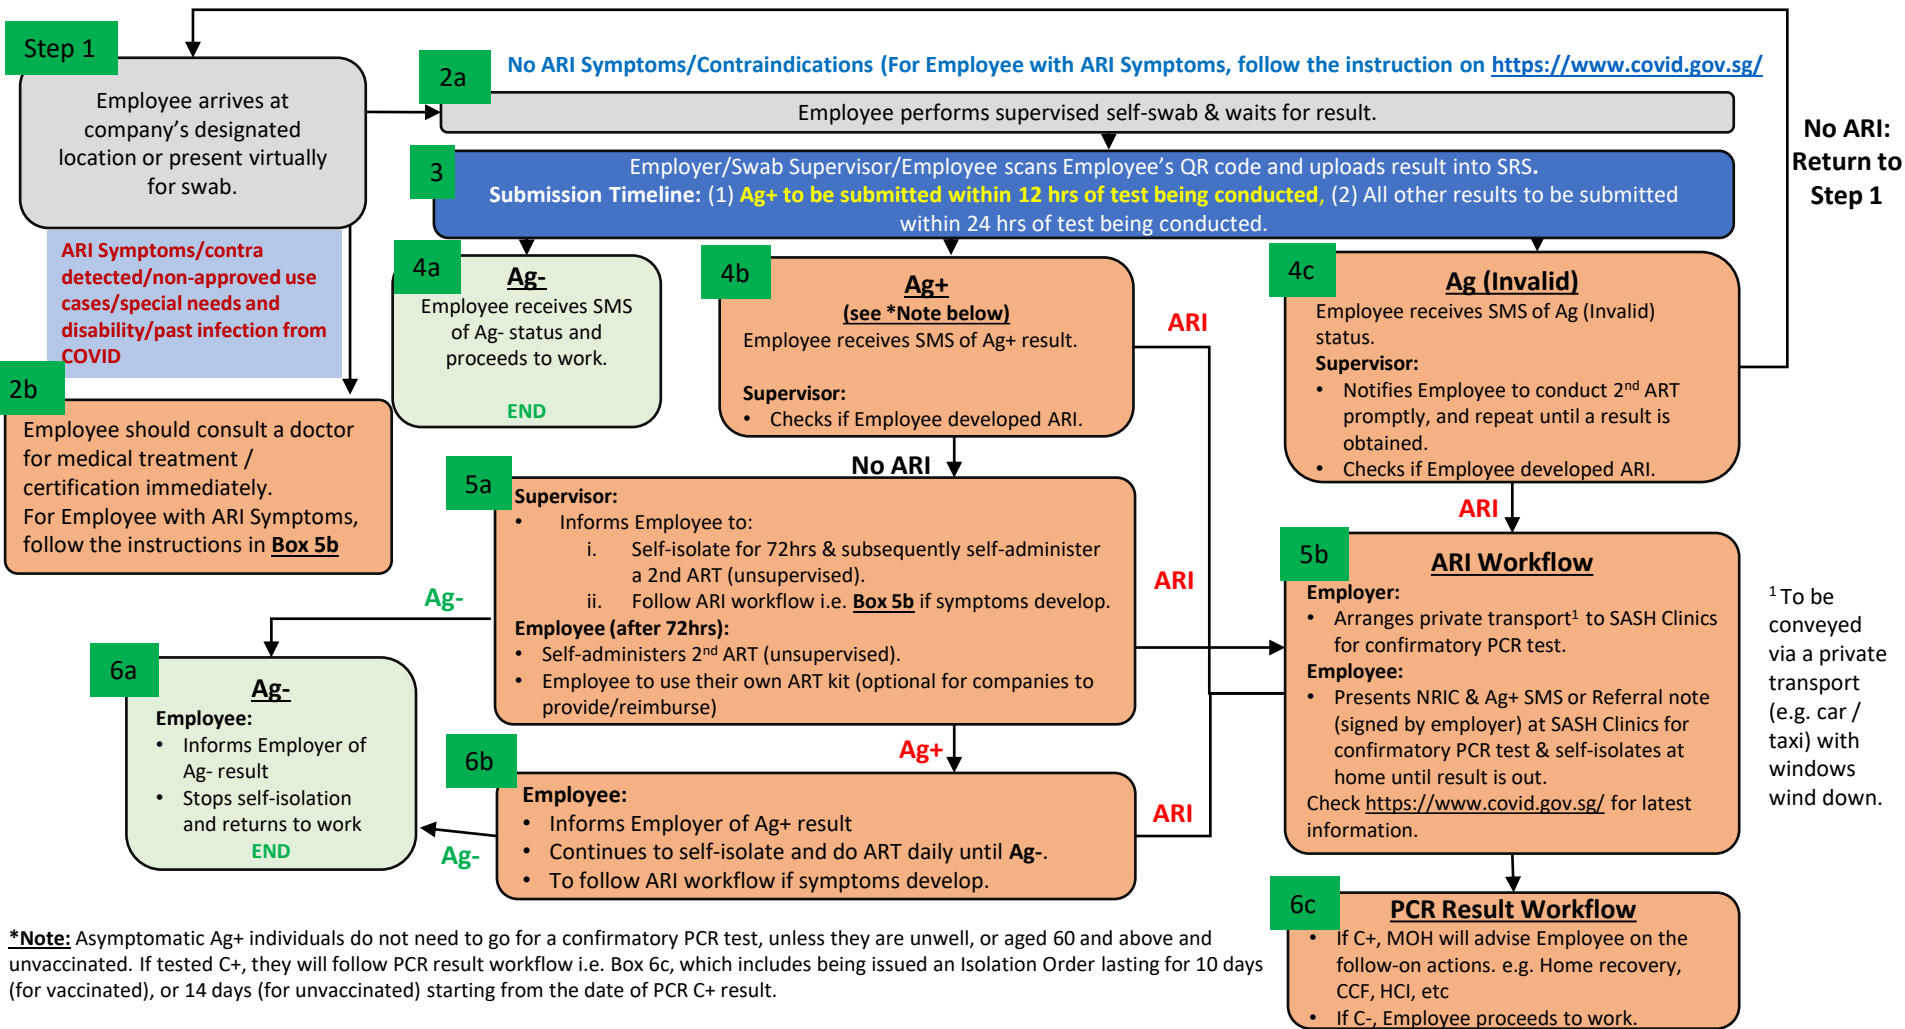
Step 1

Employee arrives at company's designated location or present virtually for swab.

ARI Symptoms/contra detected/non-approved use cases/special needs and disability/past infection from COVID

2a

No ARI Symptoms/Contraindications (For Employee with ARI Symptoms, follow the instruction on https://www.covid.gov.sg/

Employee performs supervised self-swab & waits for result.

3

Employer/Swab Supervisor/Employee scans Employee's QR code and uploads result into SRS.
Submission Timeline: (1) Ag+ to be submitted within 12 hrs of test being conducted, (2) All other results to be submitted within 24 hrs of test being conducted.

No ARI: Return to Step 1

2b

Employee should consult a doctor for medical treatment / certification immediately.
For Employee with ARI Symptoms, follow the instructions in Box 5b

4a

Ag-
Employee receives SMS of Ag- status and proceeds to work.
END

4b

Ag+
(see *Note below)
Employee receives SMS of Ag+ result.

Supervisor:
• Checks if Employee developed ARI.

ARI

4c

Ag (Invalid)
Employee receives SMS of Ag (Invalid) status.
Supervisor:
• Notifies Employee to conduct 2$^{nd}$ ART promptly, and repeat until a result is obtained.
• Checks if Employee developed ARI.

No ARI

5a

Supervisor:
• Informs Employee to:
i. Self-isolate for 72hrs & subsequently self-administer a 2nd ART (unsupervised).
ii. Follow ARI workflow i.e. Box 5b if symptoms develop.
Employee (after 72hrs):
• Self-administers 2$^{nd}$ ART (unsupervised).
• Employee to use their own ART kit (optional for companies to provide/reimburse)

ARI

ARI

5b

ARI Workflow
Employer:
• Arranges private transport$^1$ to SASH Clinics for confirmatory PCR test.
Employee:
• Presents NRIC & Ag+ SMS or Referral note (signed by employer) at SASH Clinics for confirmatory PCR test & self-isolates at home until result is out.
Check https://www.covid.gov.sg/ for latest information.

$^1$ To be conveyed via a private transport (e.g. car / taxi) with windows wind down.

Ag-

6a

Ag-
Employee:
• Informs Employer of Ag- result
• Stops self-isolation and returns to work
END

Ag+

6b

Employee:
• Informs Employer of Ag+ result
• Continues to self-isolate and do ART daily until Ag-.
• To follow ARI workflow if symptoms develop.

ARI

Ag-

6c

PCR Result Workflow
• If C+, MOH will advise Employee on the follow-on actions. e.g. Home recovery, CCF, HCI, etc
• If C-, Employee proceeds to work.

*Note: Asymptomatic Ag+ individuals do not need to go for a confirmatory PCR test, unless they are unwell, or aged 60 and above and unvaccinated. If tested C+, they will follow PCR result workflow i.e. Box 6c, which includes being issued an Isolation Order lasting for 10 days (for vaccinated), or 14 days (for unvaccinated) starting from the date of PCR C+ result.